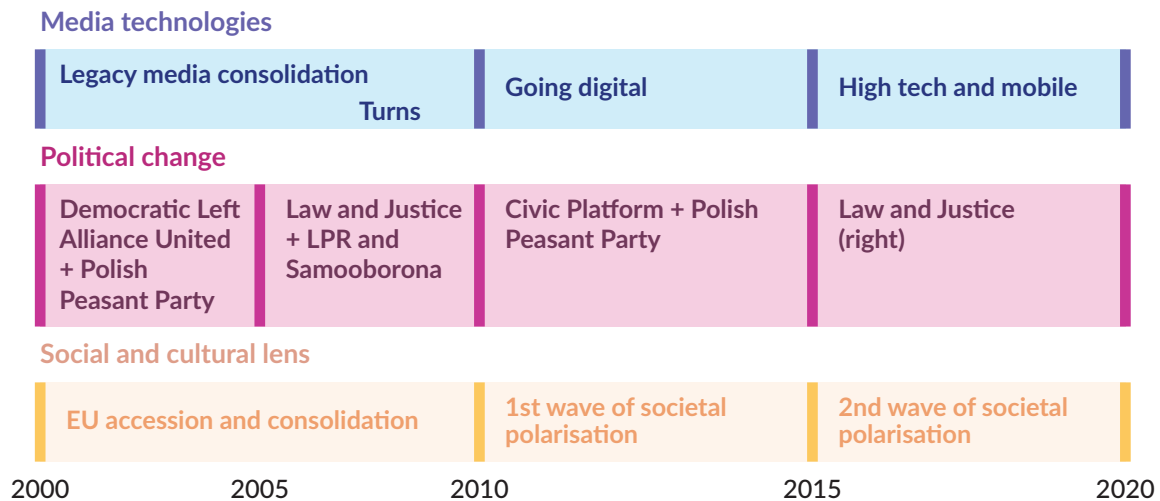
Media technologies

| Legacy media consolidation Turns | Going digital | High tech and mobile |
|---|---|---|

Political change

| Democratic Left Alliance United + Polish Peasant Party | Law and Justice + LPR and Samooborona | Civic Platform + Polish Peasant Party | Law and Justice (right) |
|---|---|---|---|

Social and cultural lens

| EU accession and consolidation | 1st wave of societal polarisation | 2nd wave of societal polarisation |
|---|---|---|

2000 2005 2010 2015 2020